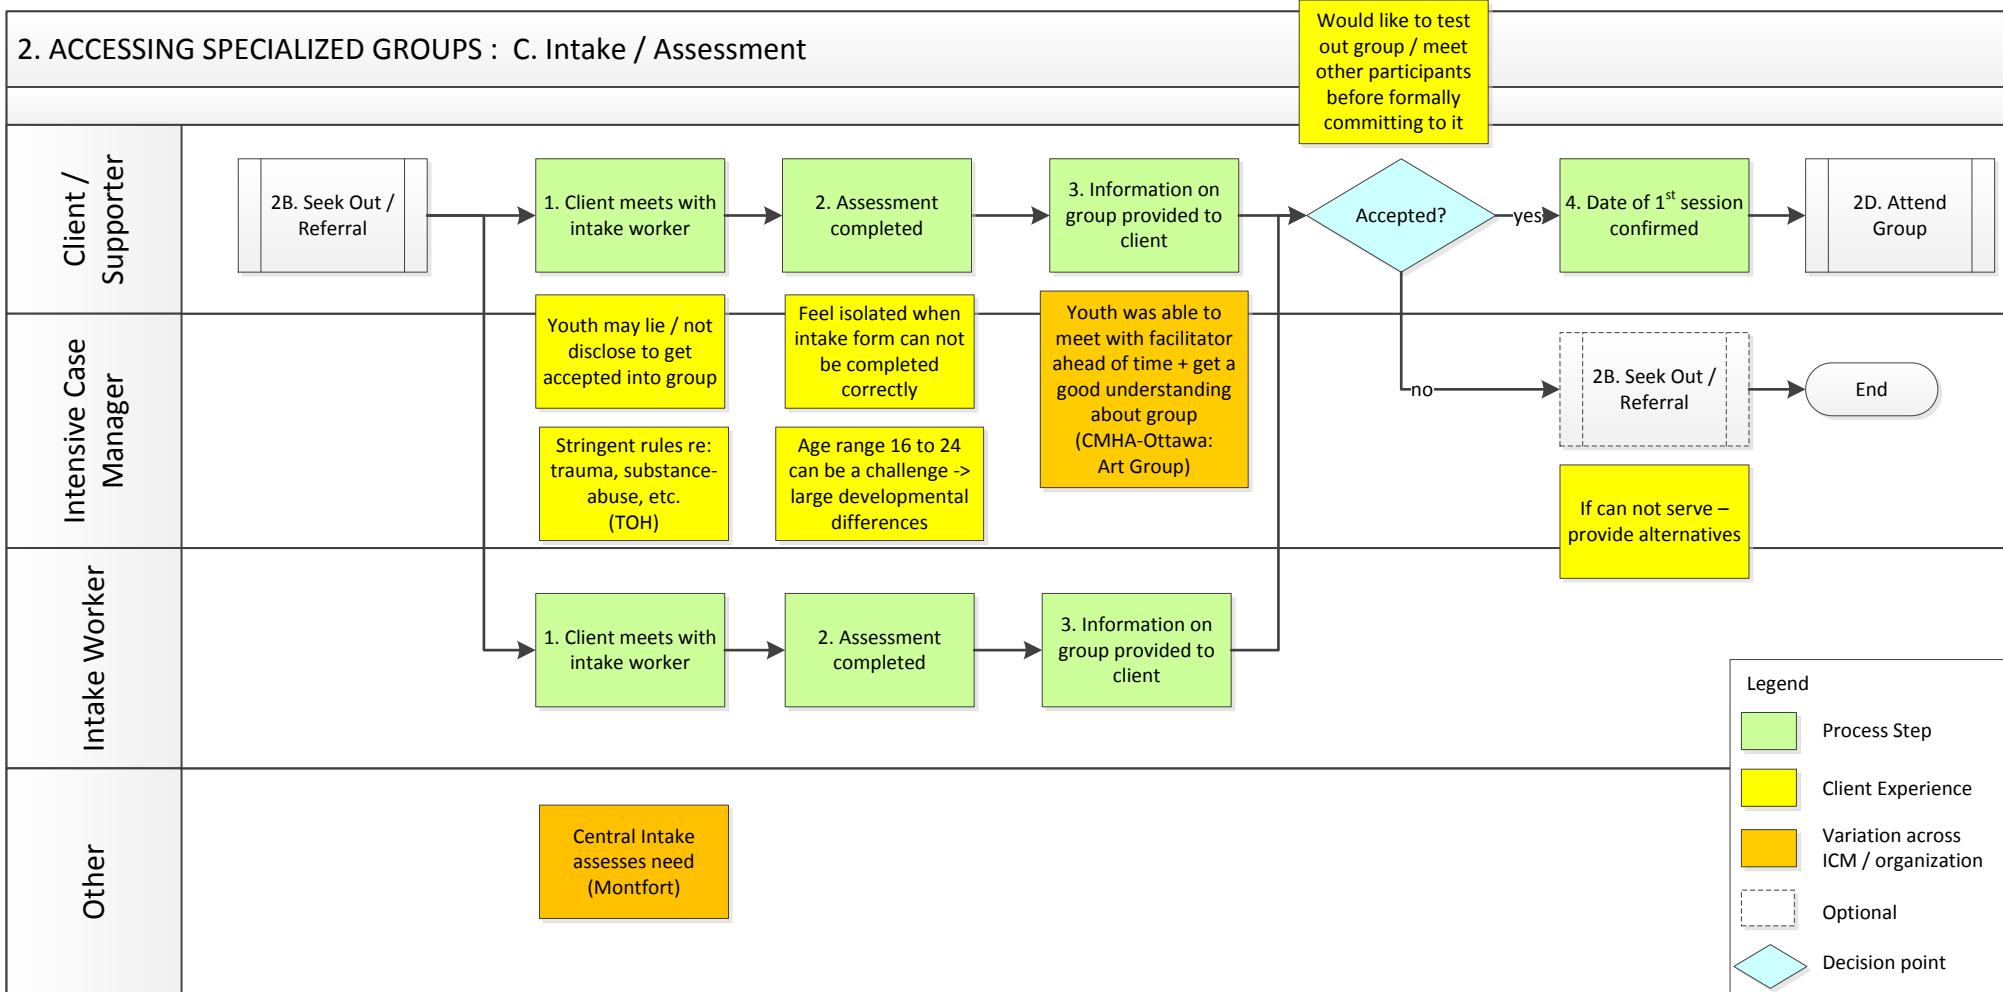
2. ACCESSING SPECIALIZED GROUPS : C. Intake / Assessment

Would like to test out group / meet other participants before formally committing to it

Client / Supporter

2B. Seek Out / Referral

1. Client meets with intake worker

2. Assessment completed

3. Information on group provided to client

Accepted?

yes

4. Date of $1^{st}$ session confirmed

2D. Attend Group

Intensive Case Manager

Youth may lie / not disclose to get accepted into group

Feel isolated when intake form can not be completed correctly

Youth was able to meet with facilitator ahead of time + get a good understanding about group (CMHA-Ottawa: Art Group)

no

2B. Seek Out / Referral

End

Stringent rules re: trauma, substance-abuse, etc. (TOH)

Age range 16 to 24 can be a challenge -> large developmental differences

If can not serve – provide alternatives

Intake Worker

1. Client meets with intake worker

2. Assessment completed

3. Information on group provided to client

Other

Central Intake assesses need (Montfort)

Legend

Process Step

Client Experience

Variation across ICM / organization

Optional

Decision point